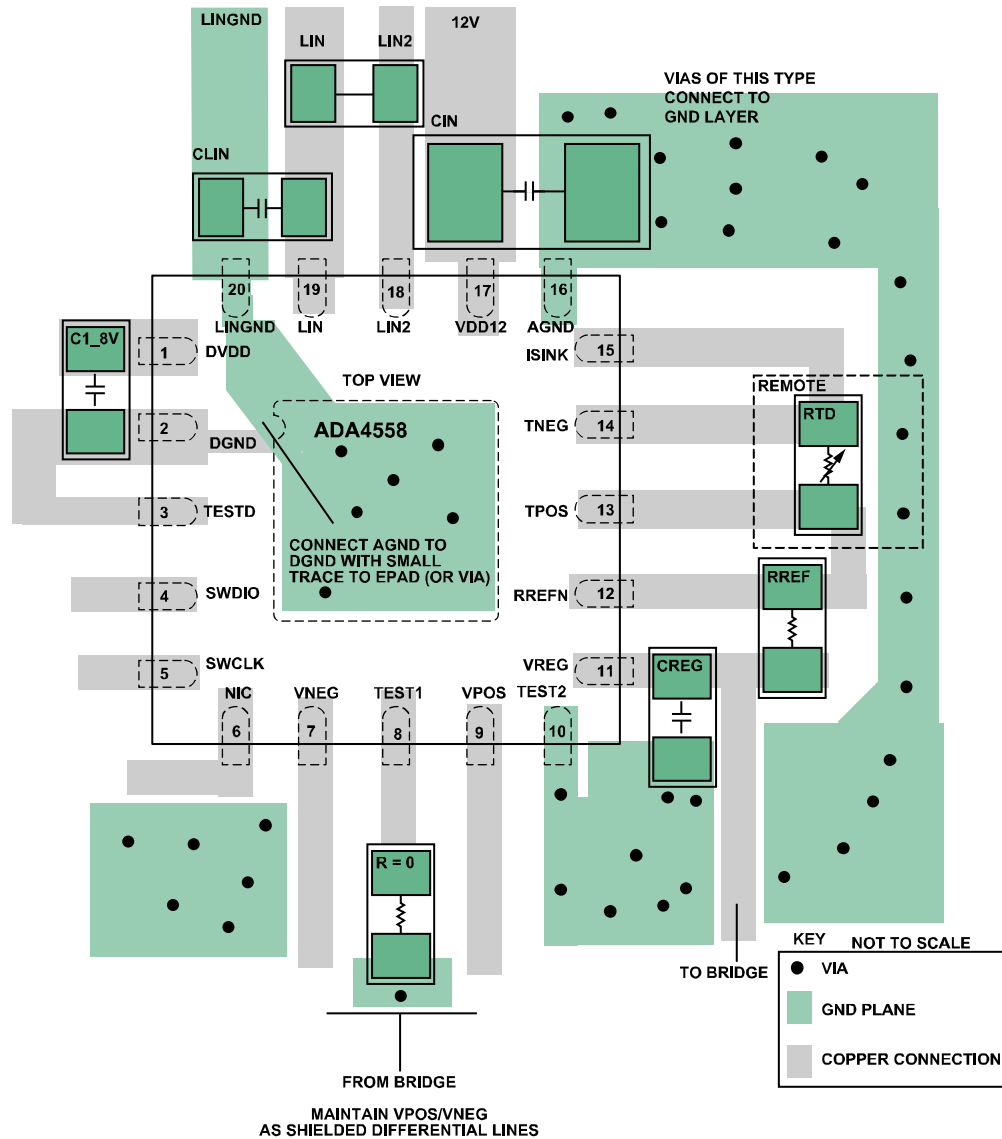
LINGND
LIN
LIN2
12V
VIAS OF THIS TYPE CONNECT TO GND LAYER
CIN
CLIN
20
19
18
17
16
LINGND
LIN
LIN2
VDD12
AGND
C1_8V
1
DVDD
ISINK
15
TOP VIEW
REMOTE
RTD
2
DGND
ADA4558
TNEG
14
3
TESTD
TPOS
13
CONNECT AGND TO DGND WITH SMALL TRACE TO EPAD (OR VIA)
4
SWDIO
RREFN
12
RREF
5
SWCLK
VREG
11
CREG
NIC
VNEG
TEST1
VPOS
TEST2
6
7
8
9
10
R = 0
TO BRIDGE
KEY
NOT TO SCALE
VIA
GND PLANE
COPPER CONNECTION
FROM BRIDGE
MAINTAIN VPOS/VNEG AS SHIELDED DIFFERENTIAL LINES